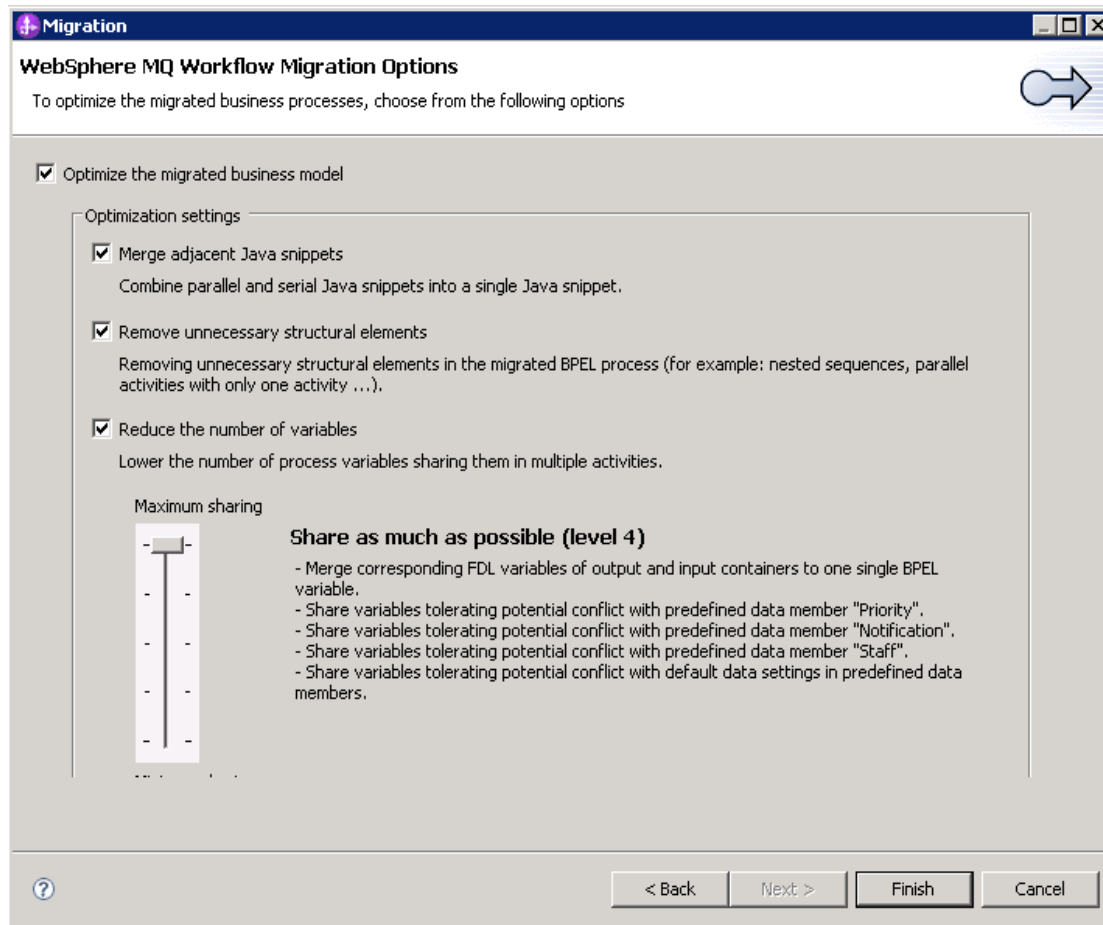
Migration

WebSphere MQ Workflow Migration Options

To optimize the migrated business processes, choose from the following options

☑ Optimize the migrated business model

Optimization settings

☑ Merge adjacent Java snippets

Combine parallel and serial Java snippets into a single Java snippet.

☑ Remove unnecessary structural elements

Removing unnecessary structural elements in the migrated BPEL process (for example: nested sequences, parallel activities with only one activity ...).

☑ Reduce the number of variables

Lower the number of process variables sharing them in multiple activities.

Maximum sharing

Share as much as possible (level 4)

- Merge corresponding FDL variables of output and input containers to one single BPEL variable.
- Share variables tolerating potential conflict with predefined data member "Priority".
- Share variables tolerating potential conflict with predefined data member "Notification".
- Share variables tolerating potential conflict with predefined data member "Staff".
- Share variables tolerating potential conflict with default data settings in predefined data members.

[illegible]

< Back | Next > | Finish | Cancel